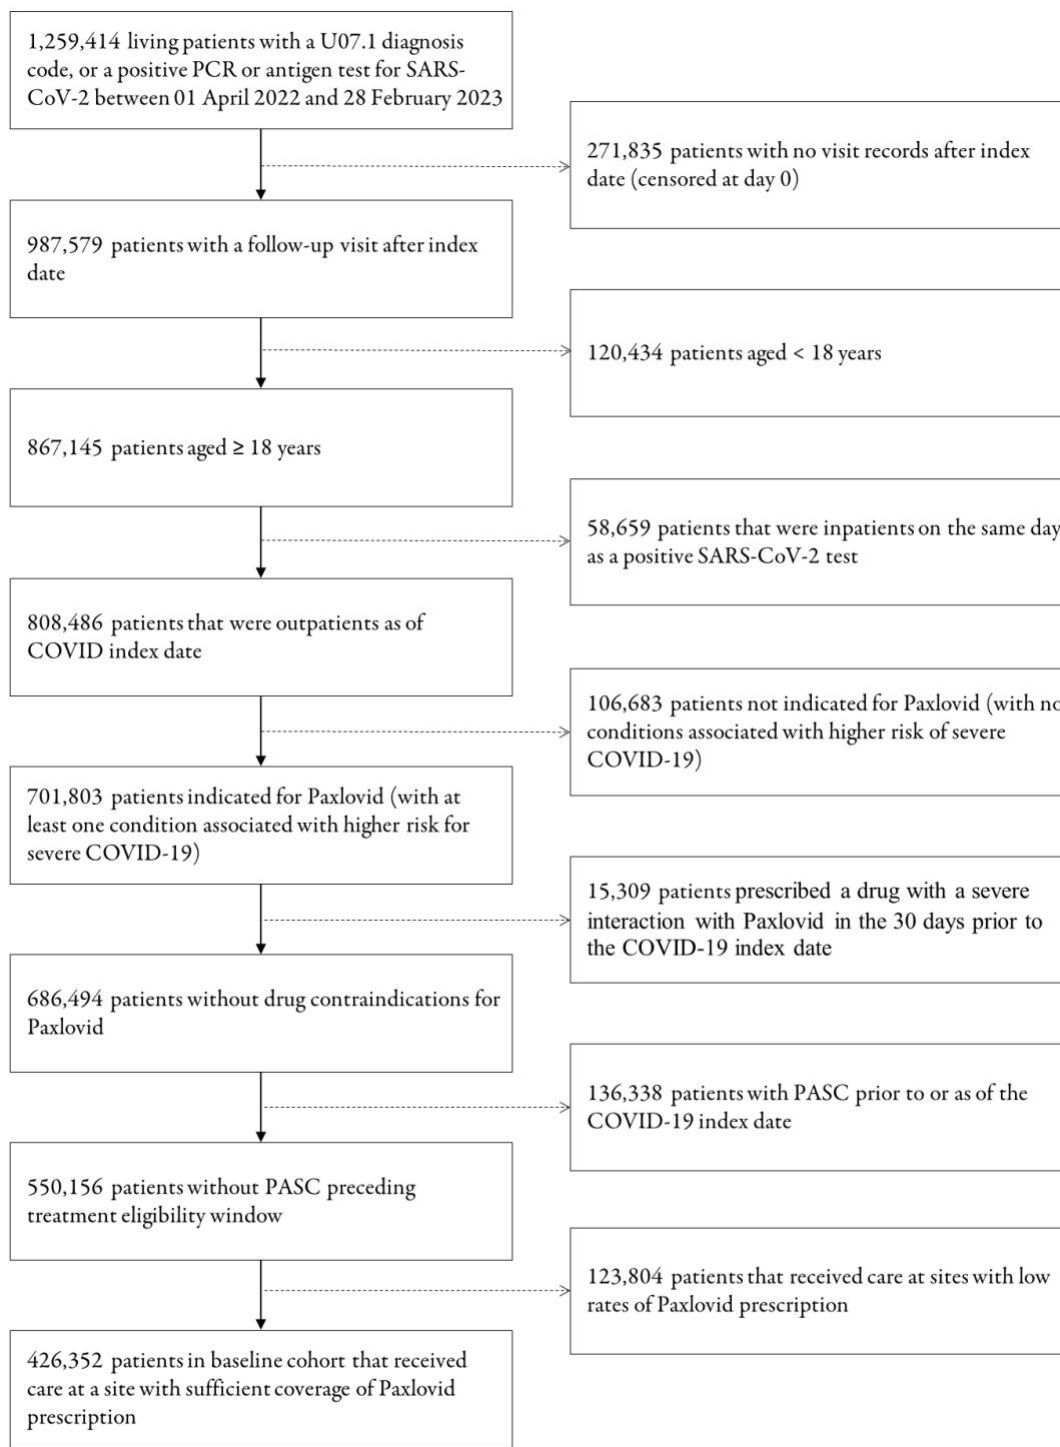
1,259,414 living patients with a U07.1 diagnosis code, or a positive PCR or antigen test for SARS-CoV-2 between 01 April 2022 and 28 February 2023

271,835 patients with no visit records after index date (censored at day 0)

987,579 patients with a follow-up visit after index date

120,434 patients aged < 18 years

867,145 patients aged ≥ 18 years

58,659 patients that were inpatients on the same day as a positive SARS-CoV-2 test

808,486 patients that were outpatients as of COVID index date

106,683 patients not indicated for Paxlovid (with no conditions associated with higher risk of severe COVID-19)

701,803 patients indicated for Paxlovid (with at least one condition associated with higher risk for severe COVID-19)

15,309 patients prescribed a drug with a severe interaction with Paxlovid in the 30 days prior to the COVID-19 index date

686,494 patients without drug contraindications for Paxlovid

136,338 patients with PASC prior to or as of the COVID-19 index date

550,156 patients without PASC preceding treatment eligibility window

123,804 patients that received care at sites with low rates of Paxlovid prescription

426,352 patients in baseline cohort that received care at a site with sufficient coverage of Paxlovid prescription